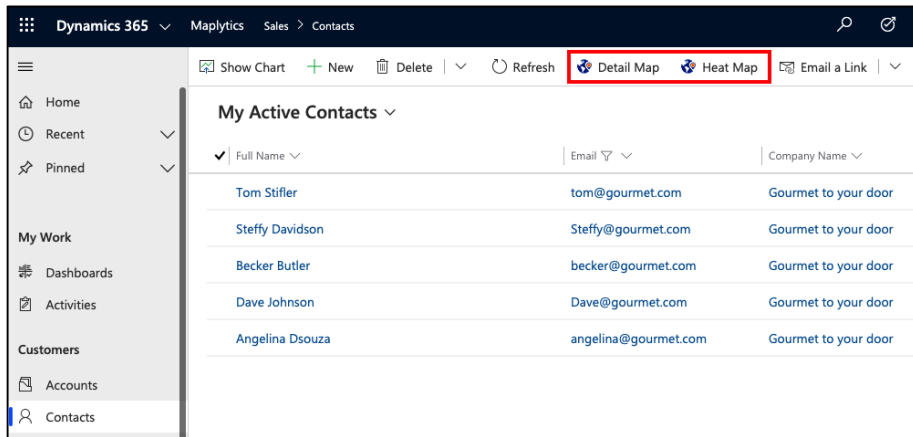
Dynamics 365 Maplytics Sales > Contacts

Show Chart + New Delete Refresh Detail Map Heat Map Email a Link

Home
Recent
Pinned

My Work
Dashboards
Activities

Customers
Accounts
Contacts

My Active Contacts

| Full Name | Email | Company Name |
|---|---|---|
| Tom Stifler | tom@gourmet.com | Gourmet to your door |
| Steffy Davidson | Steffy@gourmet.com | Gourmet to your door |
| Becker Butler | becker@gourmet.com | Gourmet to your door |
| Dave Johnson | Dave@gourmet.com | Gourmet to your door |
| Angelina Dsouza | angelina@gourmet.com | Gourmet to your door |